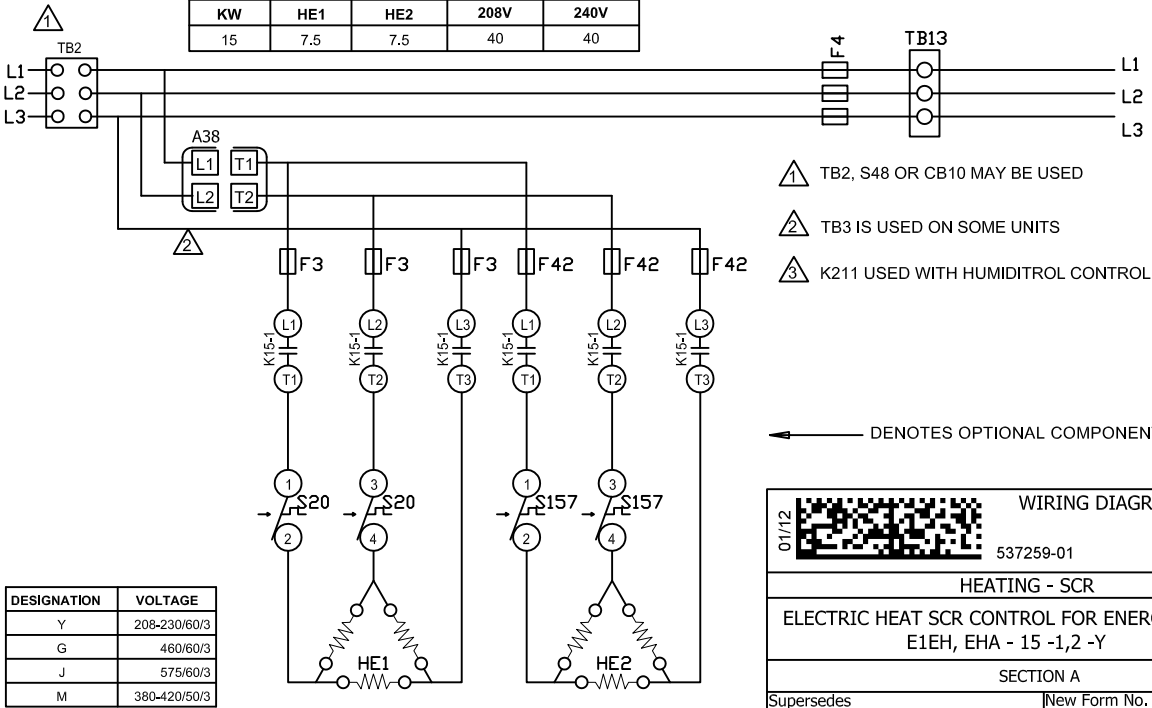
1

| KW | HE1 | HE2 | 208V | 240V |
|---|---|---|---|---|
| 15 | 7.5 | 7.5 | 40 | 40 |

TB2
L1
L2
L3

F4
TB13
L1
L2
L3

A38
L1 T1
L2 T2

2

1 TB2, S48 OR CB10 MAY BE USED

2 TB3 IS USED ON SOME UNITS

3 K211 USED WITH HUMIDITROL CONTROL

F3 F3 F3 F42 F42 F42

L1 L2 L3 L1 L2 L3
K15-1 K15-1 K15-1 K15-1 K15-1 K15-1
T1 T2 T3 T1 T2 T3

DENOTES OPTIONAL COMPONENT

1 3 1 3
S20 S20 S157 S157
2 4 2 4

HE1 HE2

| DESIGNATION | VOLTAGE |
|---|---|
| Y | 208-230/60/3 |
| G | 460/60/3 |
| J | 575/60/3 |
| M | 380-420/50/3 |

01/12
WIRING DIAGR
537259-01
HEATING - SCR
ELECTRIC HEAT SCR CONTROL FOR ENERG
E1EH, EHA - 15 -1,2 -Y
SECTION A
Supersedes
New Form No.